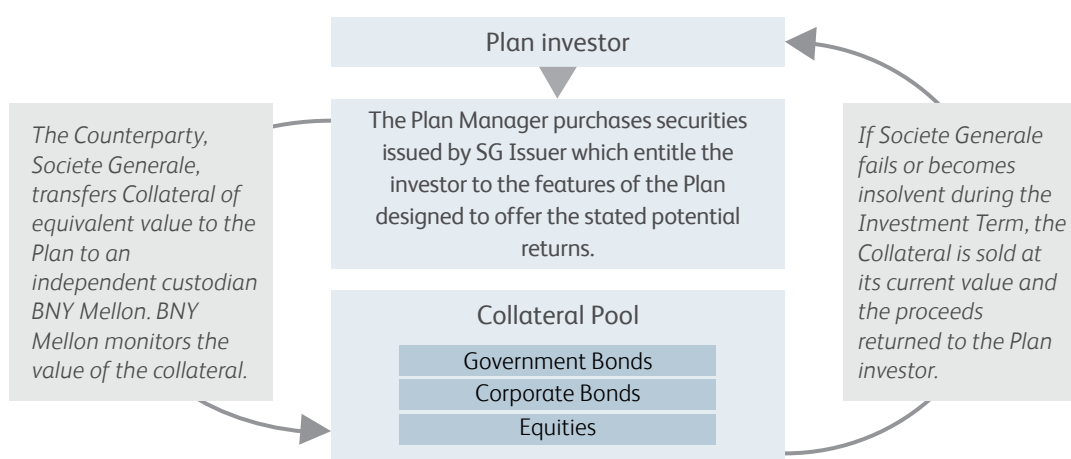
Plan investor

The Counterparty, Societe Generale, transfers Collateral of equivalent value to the Plan to an independent custodian BNY Mellon. BNY Mellon monitors the value of the collateral.

The Plan Manager purchases securities issued by SG Issuer which entitle the investor to the features of the Plan designed to offer the stated potential returns.

If Societe Generale fails or becomes insolvent during the Investment Term, the Collateral is sold at its current value and the proceeds returned to the Plan investor.

Collateral Pool

Government Bonds

Corporate Bonds

Equities